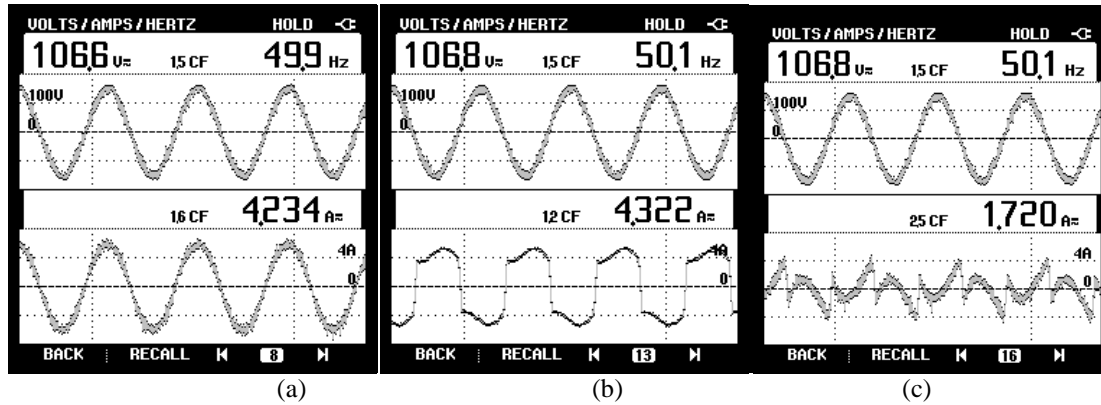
VOLTS / AMPS / HERTZ HOLD
106.6 V≈ 1.5 CF 49.9 Hz
100V
0
1.6 CF 4.234 A≈
4A
0
BACK RECALL 8
(a)

VOLTS / AMPS / HERTZ HOLD
106.8 V≈ 1.5 CF 50.1 Hz
100V
0
1.2 CF 4.322 A≈
4A
0
BACK RECALL 13
(b)

VOLTS / AMPS / HERTZ HOLD
106.8 V≈ 1.5 CF 50.1 Hz
100V
0
2.5 CF 1.720 A≈
4A
0
BACK RECALL 16
(c)